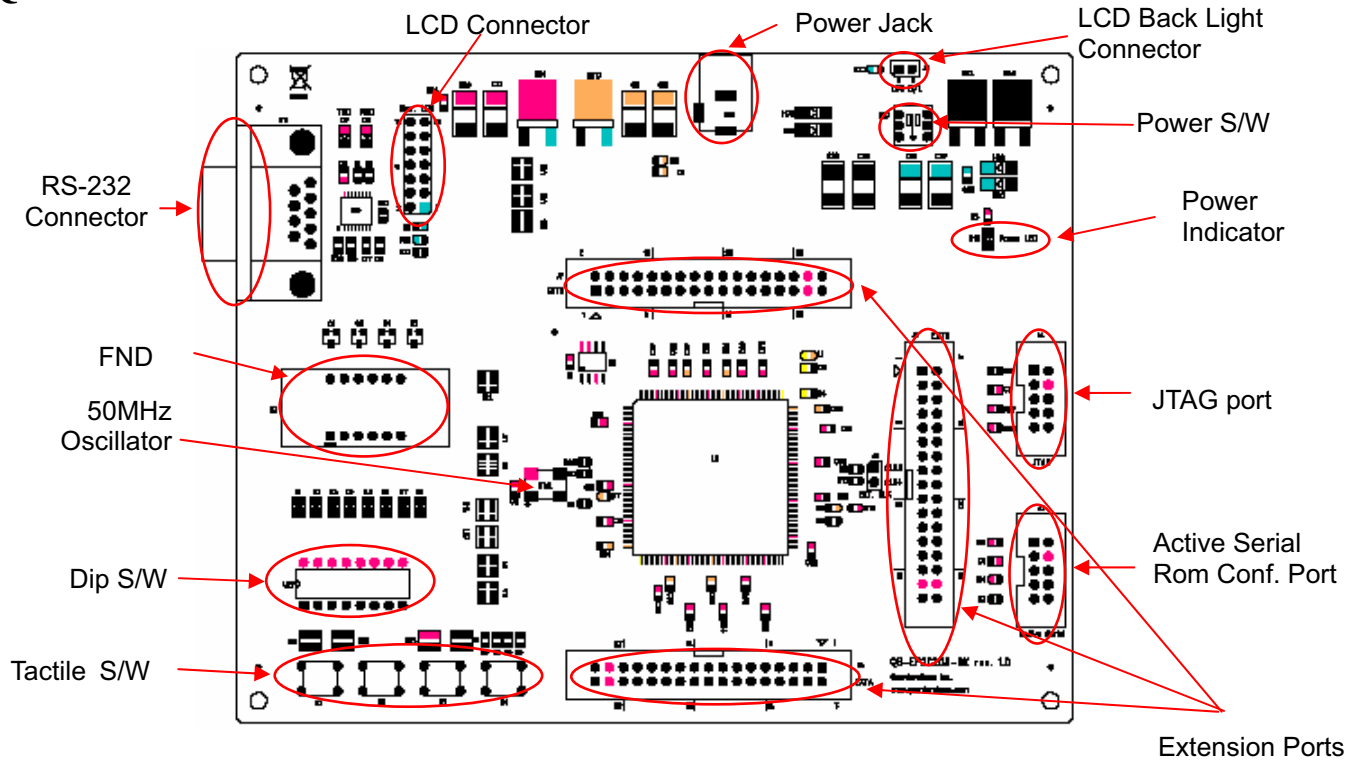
LCD Connector

Power Jack

LCD Back Light Connector

Power S/W

RS-232 Connector

Power Indicator

FND

50MHz Oscillator

JTAG port

Active Serial Rom Conf. Port

Dip S/W

Tactile S/W

Extension Ports